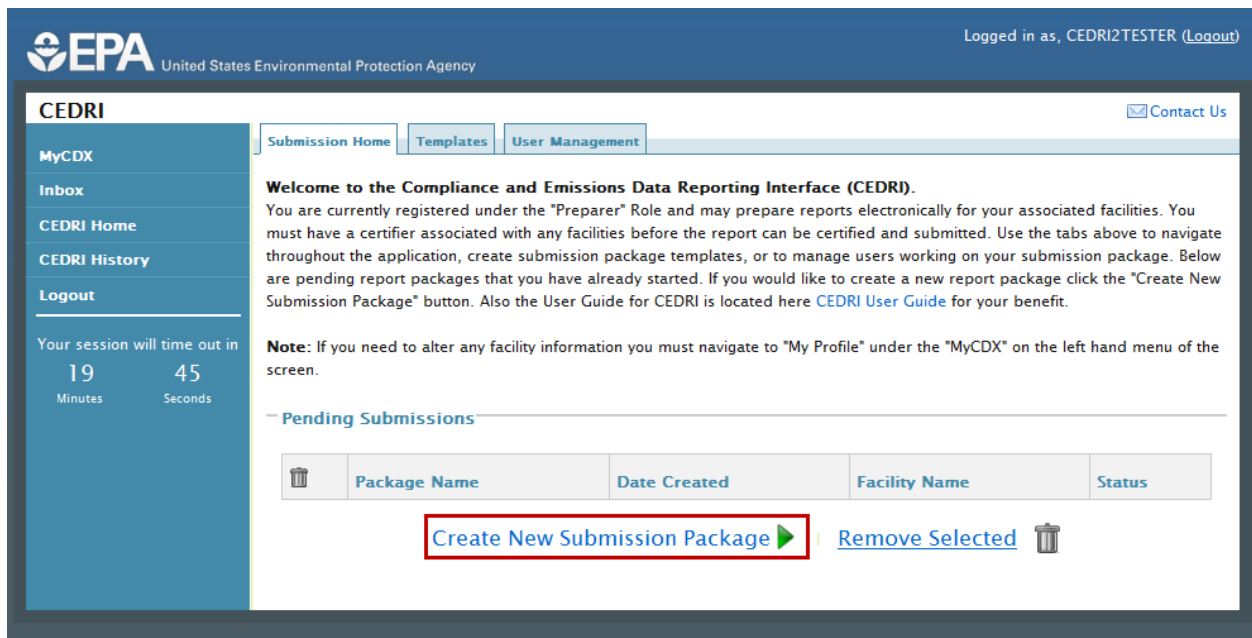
EPA United States Environmental Protection Agency

Logged in as, CEDRI2TESTER (Logout)

CEDRI

Contact Us

MyCDX
Inbox
CEDRI Home
CEDRI History
Logout

Your session will time out in
19 Minutes
45 Seconds

Submission Home | Templates | User Management

Welcome to the Compliance and Emissions Data Reporting Interface (CEDRI).
You are currently registered under the "Preparer" Role and may prepare reports electronically for your associated facilities. You must have a certifier associated with any facilities before the report can be certified and submitted. Use the tabs above to navigate throughout the application, create submission package templates, or to manage users working on your submission package. Below are pending report packages that you have already started. If you would like to create a new report package click the "Create New Submission Package" button. Also the User Guide for CEDRI is located here CEDRI User Guide for your benefit.

Note: If you need to alter any facility information you must navigate to "My Profile" under the "MyCDX" on the left hand menu of the screen.

Pending Submissions

| | Package Name | Date Created | Facility Name | Status |
|---|---|---|---|---|

Create New Submission Package | Remove Selected